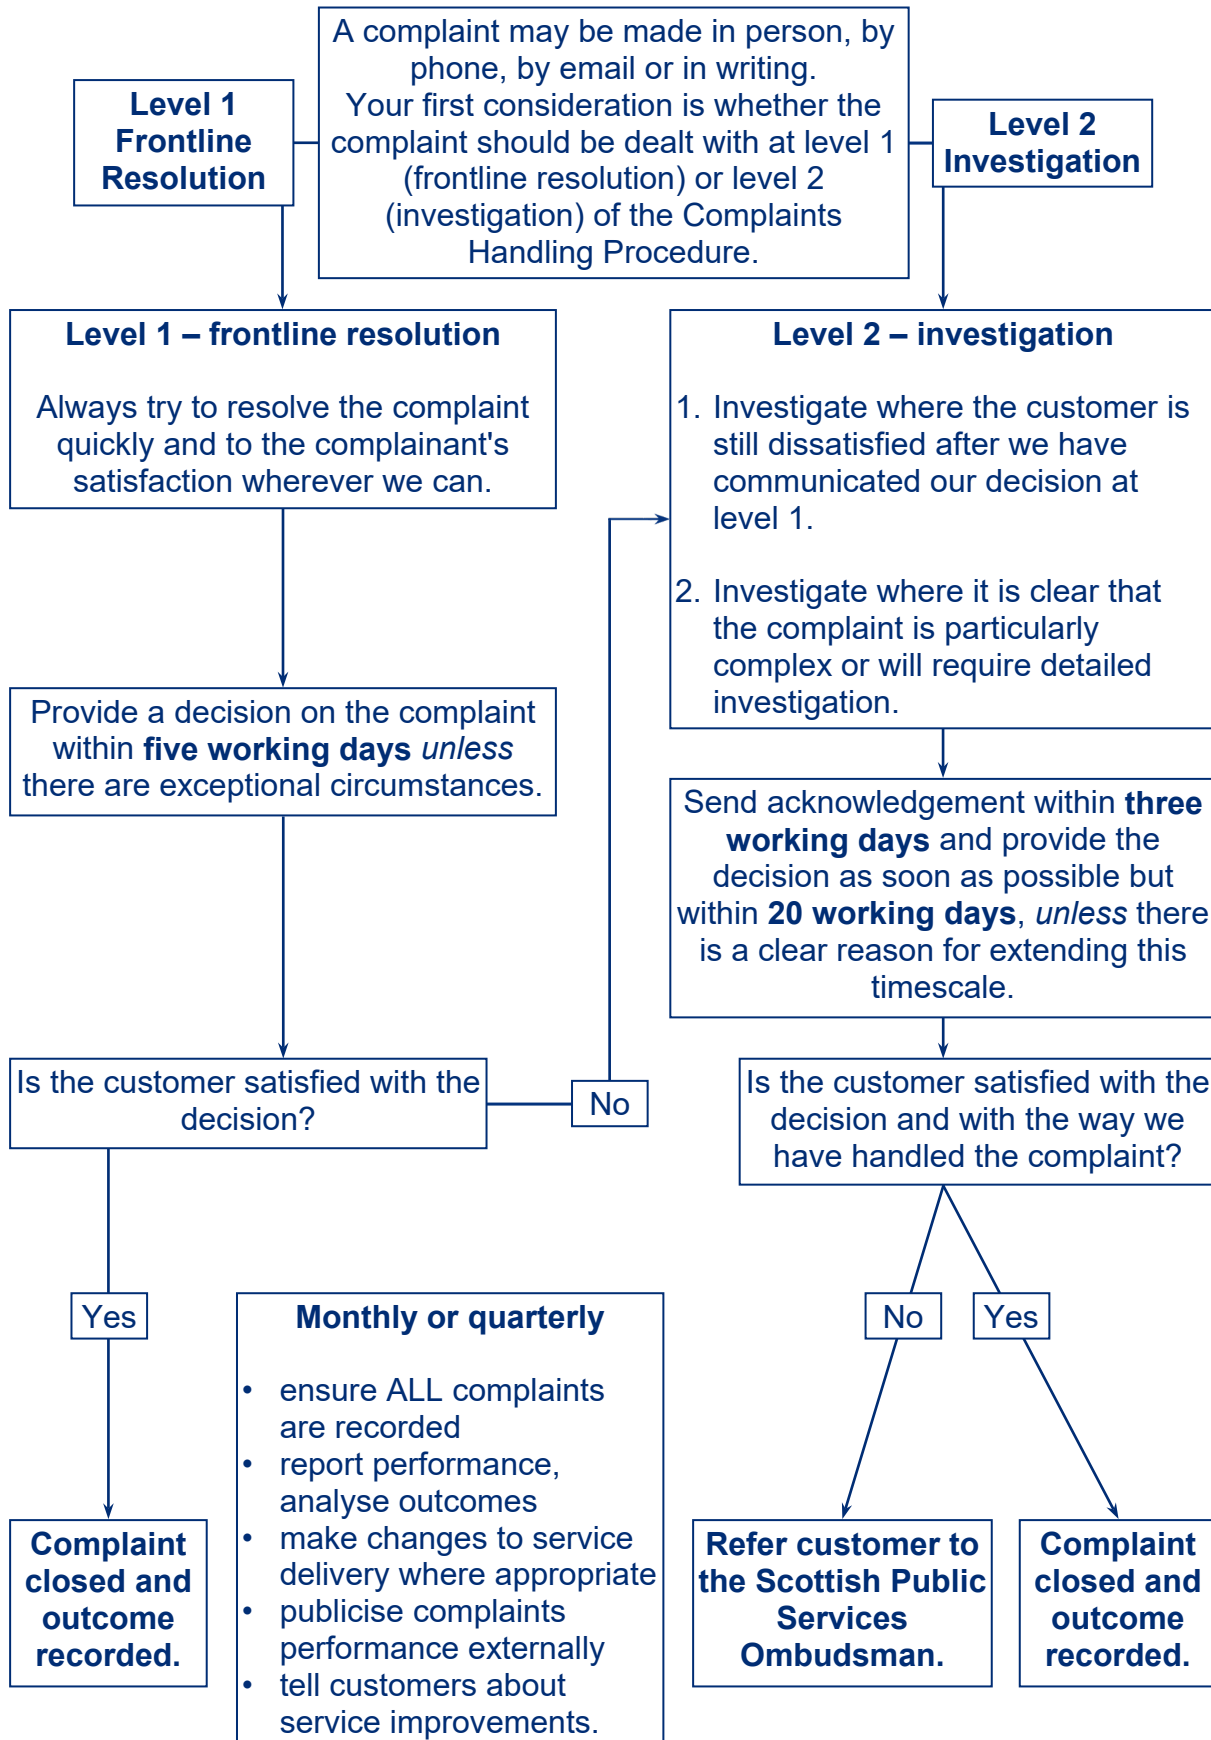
**Level 1 Frontline Resolution**

A complaint may be made in person, by phone, by email or in writing.
Your first consideration is whether the complaint should be dealt with at level 1 (frontline resolution) or level 2 (investigation) of the Complaints Handling Procedure.

**Level 2 Investigation**

**Level 1 – frontline resolution**

Always try to resolve the complaint quickly and to the complainant's satisfaction wherever we can.

Provide a decision on the complaint within **five working days** *unless* there are exceptional circumstances.

Is the customer satisfied with the decision?

No

Yes

**Complaint closed and outcome recorded.**

**Level 2 – investigation**

1. Investigate where the customer is still dissatisfied after we have communicated our decision at level 1.

2. Investigate where it is clear that the complaint is particularly complex or will require detailed investigation.

Send acknowledgement within **three working days** and provide the decision as soon as possible but within **20 working days**, *unless* there is a clear reason for extending this timescale.

Is the customer satisfied with the decision and with the way we have handled the complaint?

No

Yes

**Refer customer to the Scottish Public Services Ombudsman.**

**Complaint closed and outcome recorded.**

**Monthly or quarterly**

- ensure ALL complaints are recorded
- report performance, analyse outcomes
- make changes to service delivery where appropriate
- publicise complaints performance externally
- tell customers about service improvements.